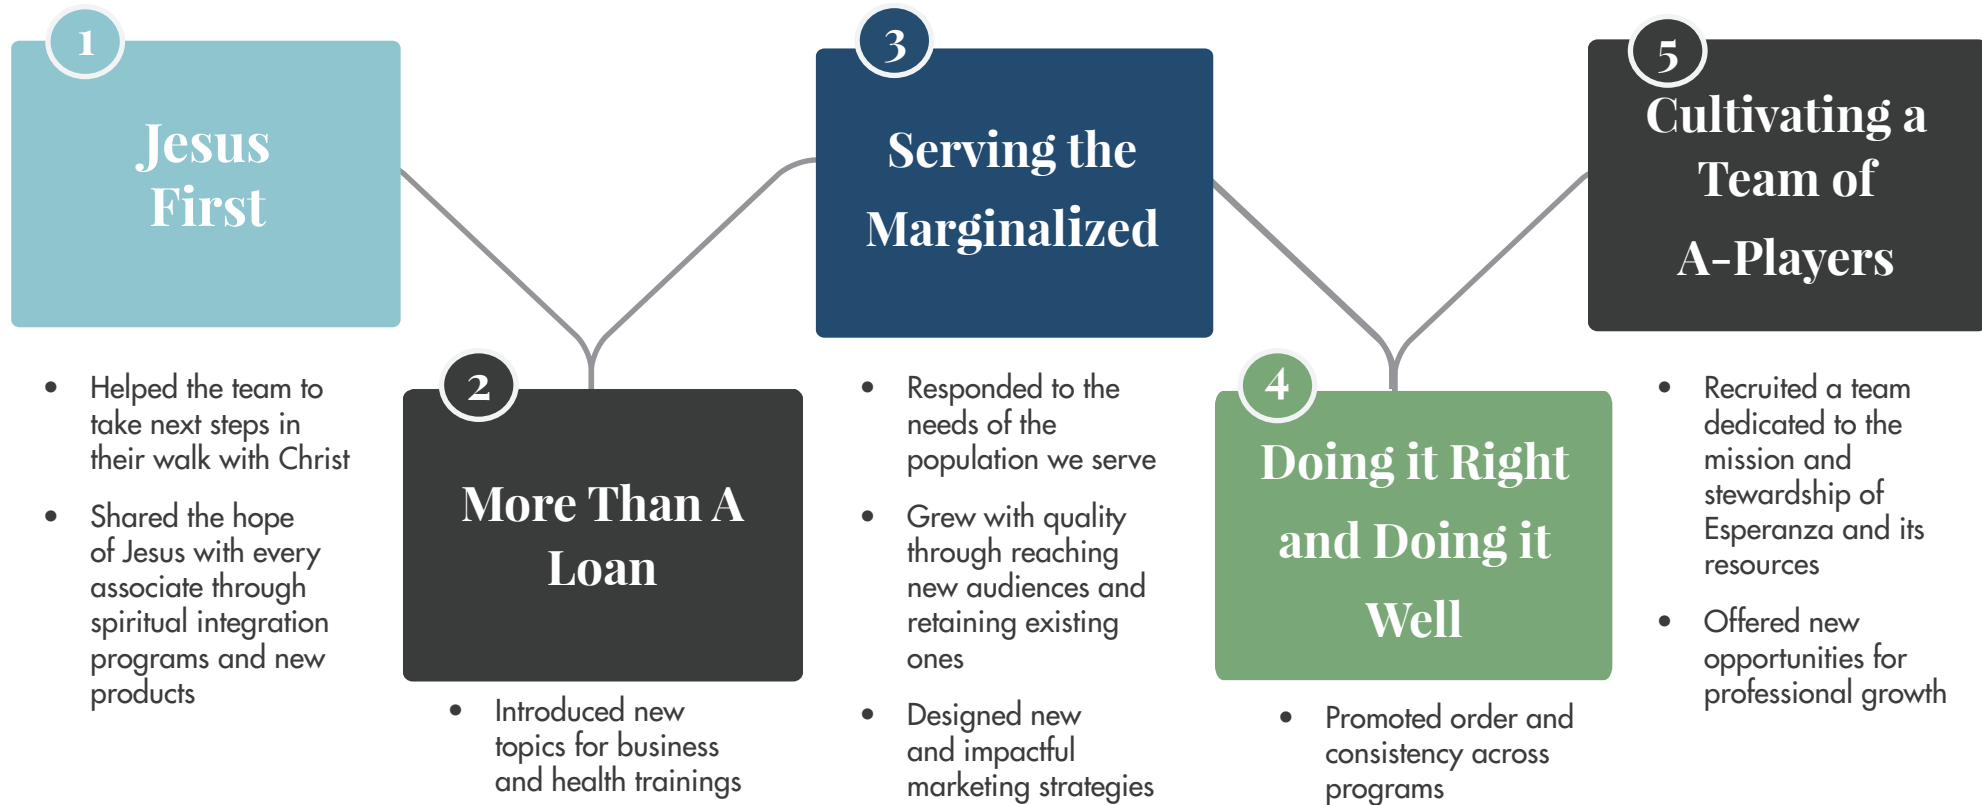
1

Jesus First

- Helped the team to take next steps in their walk with Christ
- Shared the hope of Jesus with every associate through spiritual integration programs and new products

2

More Than A Loan

- Introduced new topics for business and health trainings

3

Serving the Marginalized

- Responded to the needs of the population we serve
- Grew with quality through reaching new audiences and retaining existing ones
- Designed new and impactful marketing strategies

4

Doing it Right and Doing it Well

- Promoted order and consistency across programs

5

Cultivating a Team of A-Players

- Recruited a team dedicated to the mission and stewardship of Esperanza and its resources
- Offered new opportunities for professional growth